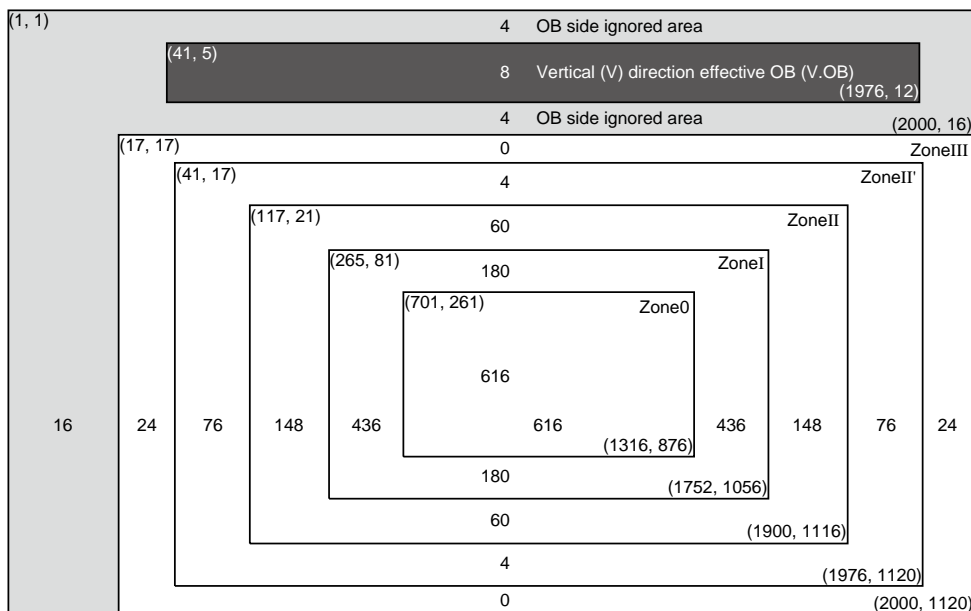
(1, 1)
4 OB side ignored area
(41, 5)
8 Vertical (V) direction effective OB (V.OB)
(1976, 12)
4 OB side ignored area
(2000, 16)
(17, 17)
0
ZoneIII
(41, 17)
4
ZoneII'
(117, 21)
60
ZoneII
(265, 81)
180
ZoneI
(701, 261)
Zone0
616
16 24 76 148 436 616 436 148 76 24
(1316, 876)
180
(1752, 1056)
60
(1900, 1116)
4
(1976, 1120)
0
(2000, 1120)